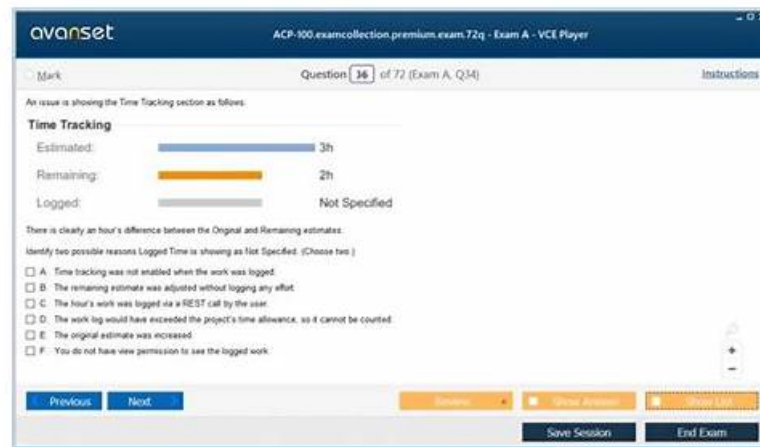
avanset

ACP-100.examcollection.premium.exam.72q - Exam A - VCE Player

Mark

Question 36 of 72 (Exam A, Q34)

Instructions

An issue is showing the Time Tracking section as follows:

Time Tracking

Estimated: 3h

Remaining: 2h

Logged: Not Specified

There is clearly an hour's difference between the Original and Remaining estimates.

Identify two possible reasons Logged Time is showing as Not Specified. (Choose two.)

A. Time tracking was not enabled when the work was logged.
B. The remaining estimate was adjusted without logging any effort.
C. The hour's work was logged via a REST call by the user.
D. The work log would have exceeded the project's time allowance, so it cannot be counted.
E. The original estimate was increased.
F. You do not have view permission to see the logged work.

+
-

Previous Next

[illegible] Show Answer Show List

Save Session End Exam